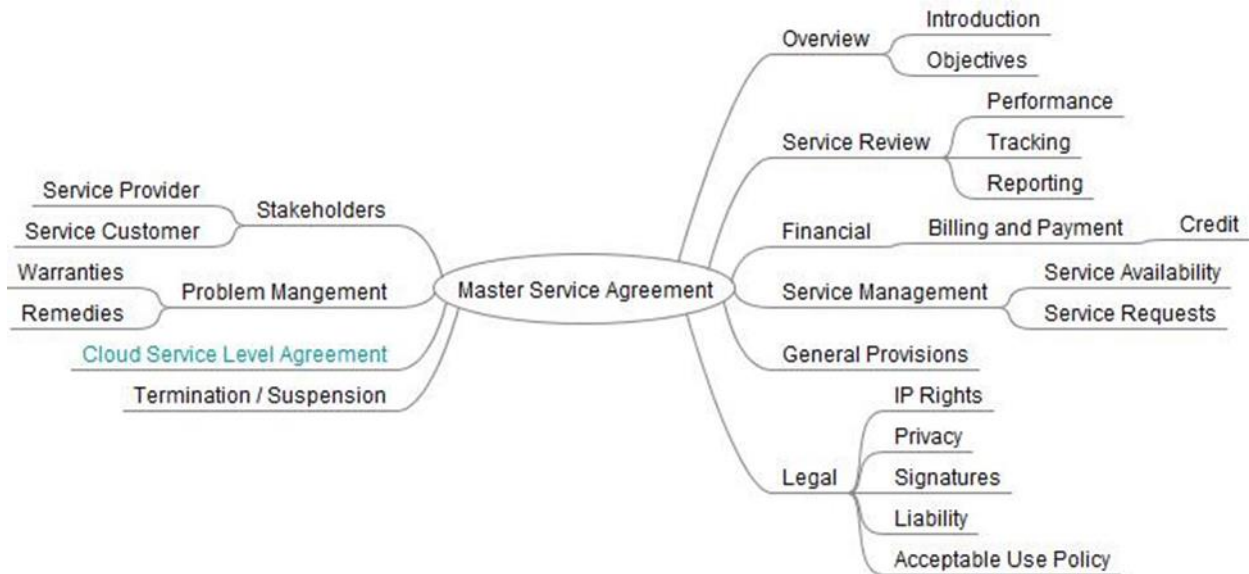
Master Service Agreement

Overview
Introduction
Objectives

Service Review
Performance
Tracking
Reporting

Financial
Billing and Payment
Credit

Service Management
Service Availability
Service Requests

General Provisions

Legal
IP Rights
Privacy
Signatures
Liability
Acceptable Use Policy

Stakeholders
Service Provider
Service Customer

Problem Mangement
Warranties
Remedies

Cloud Service Level Agreement

Termination / Suspension